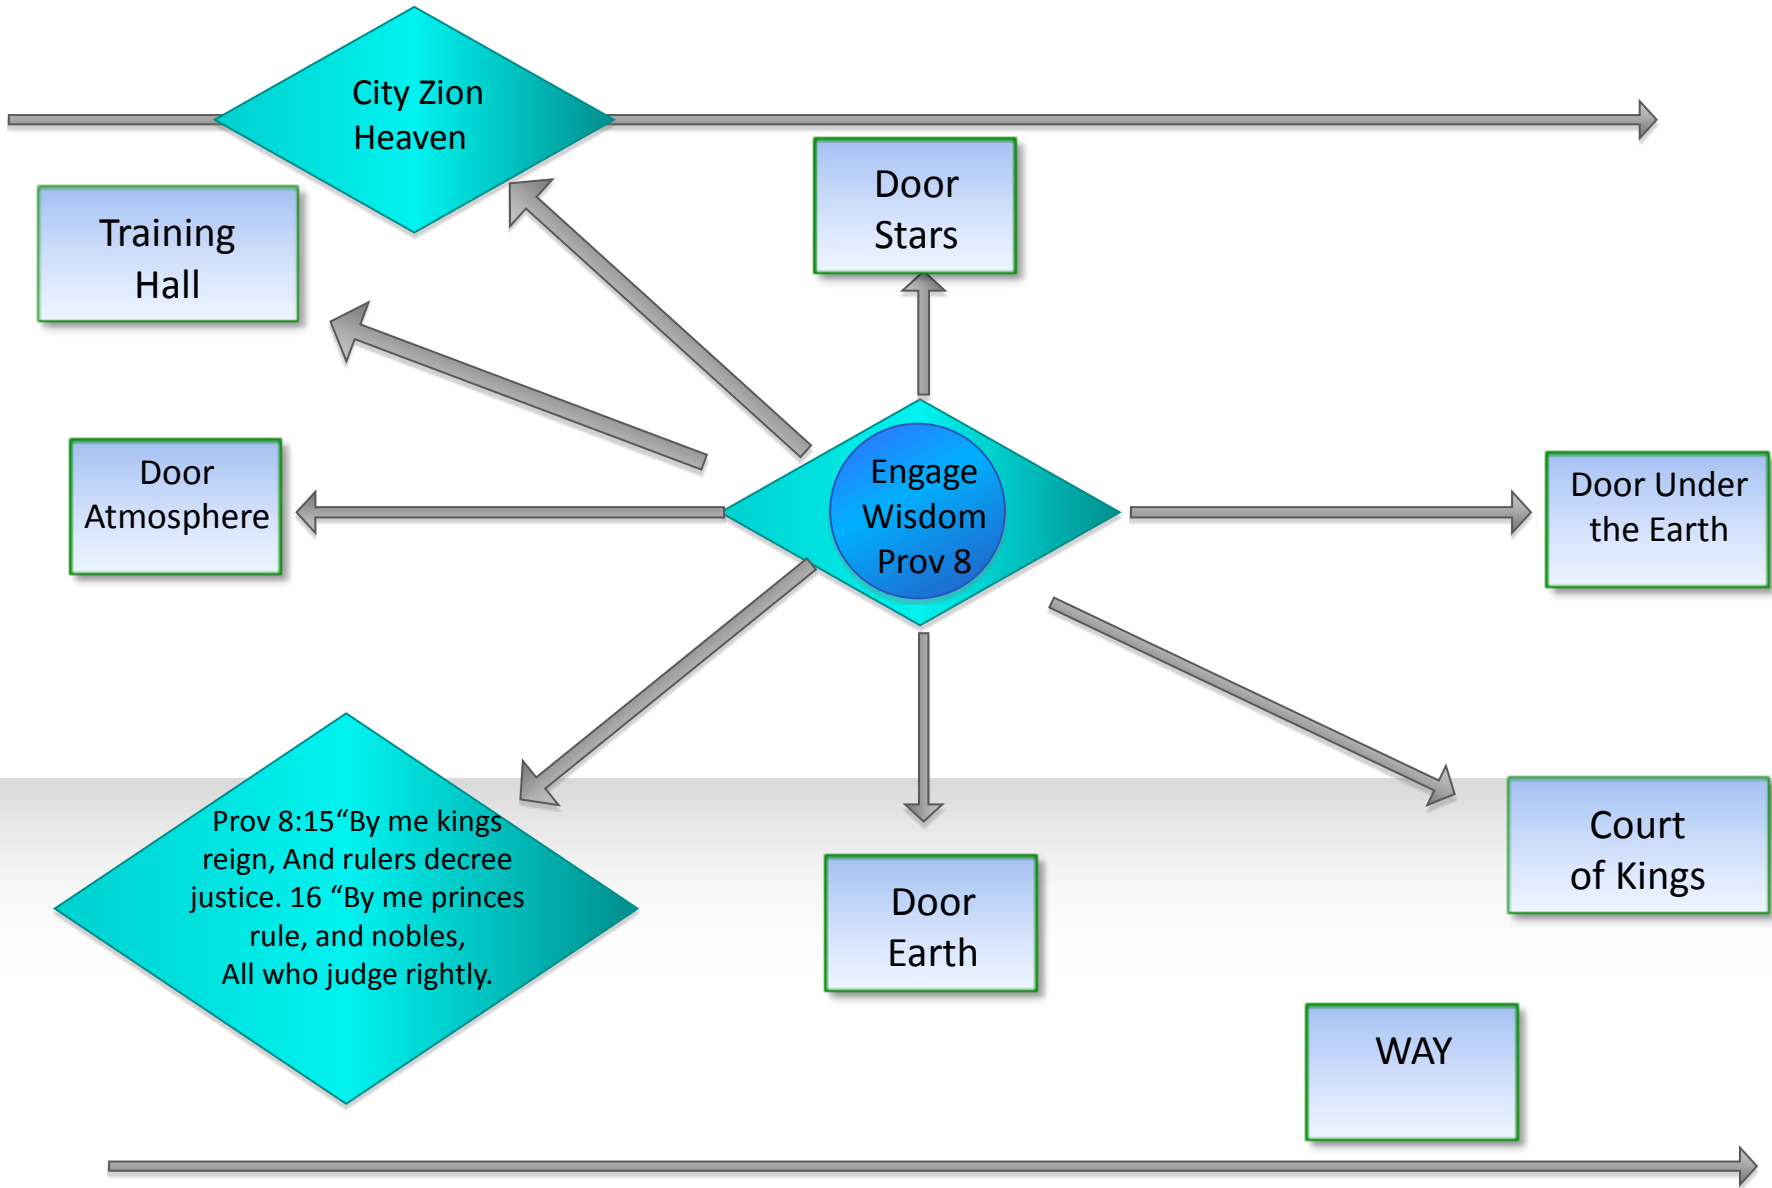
City Zion
Heaven

Door
Stars

Training
Hall

Door
Atmosphere

Engage
Wisdom
Prov 8

Door Under
the Earth

Prov 8:15“By me kings reign, And rulers decree justice. 16 “By me princes rule, and nobles,
All who judge rightly.

Door
Earth

Court
of Kings

WAY